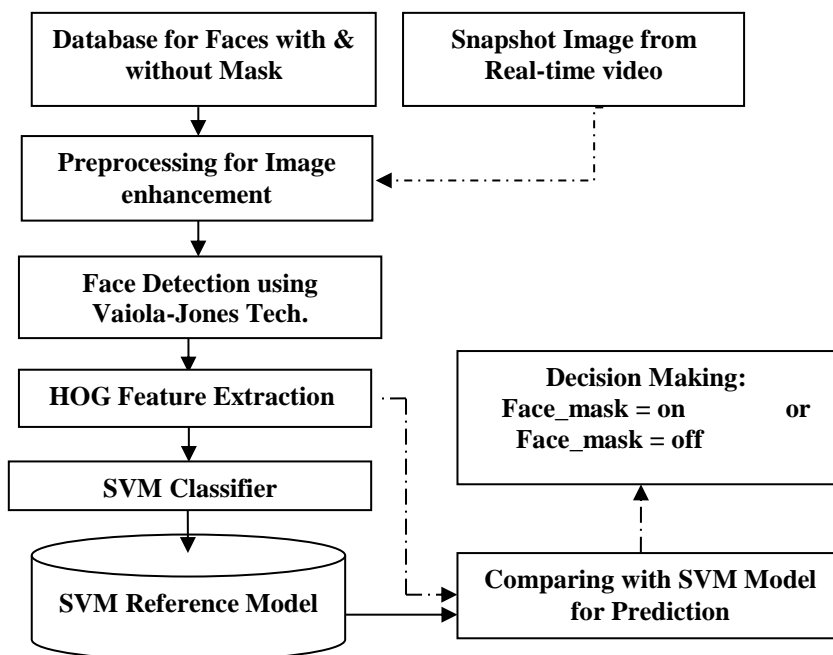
Database for Faces with & without Mask

Snapshot Image from Real-time video

Preprocessing for Image enhancement

Face Detection using Vaiola-Jones Tech.

HOG Feature Extraction

SVM Classifier

SVM Reference Model

Decision Making:
Face_mask = on or
Face_mask = off

Comparing with SVM Model for Prediction